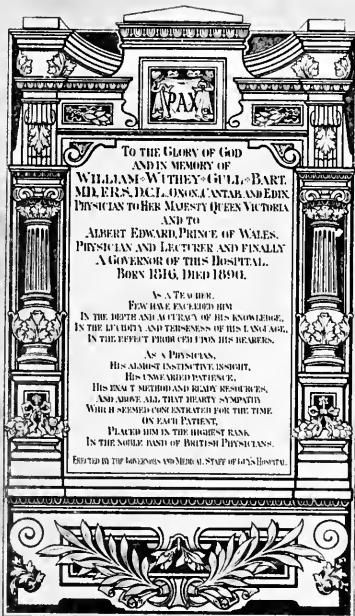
PAX

TO THE GLORY OF GOD AND IN MEMORY OF WILLIAM WITHEY GULL BART. M.D. F.R.S. D.C.L. OXON. CANTAB AND EDIN. PHYSICIAN TO HER MAJESTY QUEEN VICTORIA AND TO ALBERT EDWARD, PRINCE OF WALES. PHYSICIAN AND LECTURER AND FINALLY A GOVERNOR OF THIS HOSPITAL. BORN 1816, DIED 1890.

AS A TEACHER, FEW HAVE EXCELLED HIM IN THE DEPTH AND ACCURACY OF HIS KNOWLEDGE, IN THE LUCIDITY AND TERSENESS OF HIS LANGUAGE, IN THE EFFECT PRODUCED UPON HIS HEARERS.

AS A PHYSICIAN, HIS ALMOST INSTINCTIVE INSIGHT, HIS UNWEARIED PATIENCE, HIS EXACT METHOD AND READY RESOURCES, AND ABOVE ALL THAT HEARTY SYMPATHY WITH IT SEEMED CONCENTRATED FOR THE TIME ON EACH PATIENT, PLACED HIM IN THE HIGHEST RANK IN THE NOBLE BAND OF BRITISH PHYSICIANS.

ERECTED BY THE GOVERNORS AND MEDICAL STAFF OF GUY'S HOSPITAL.